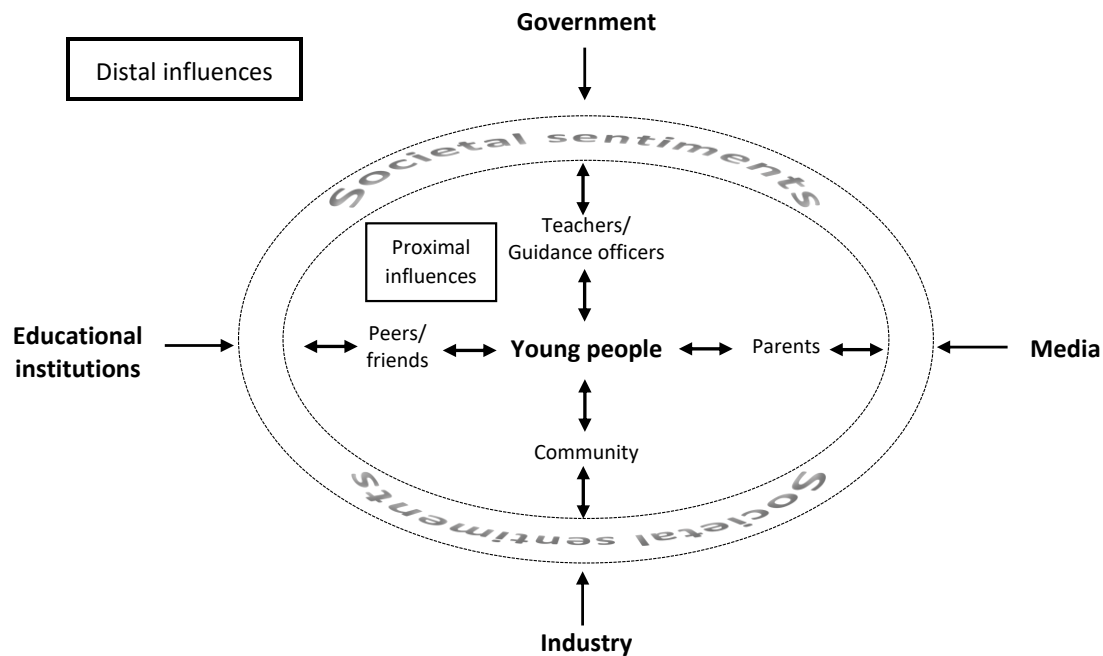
Government

Distal influences

Societal sentiments

Teachers/ Guidance officers

Proximal influences

Educational institutions

Peers/ friends

Young people

Parents

Media

Community

Societal sentiments

Industry